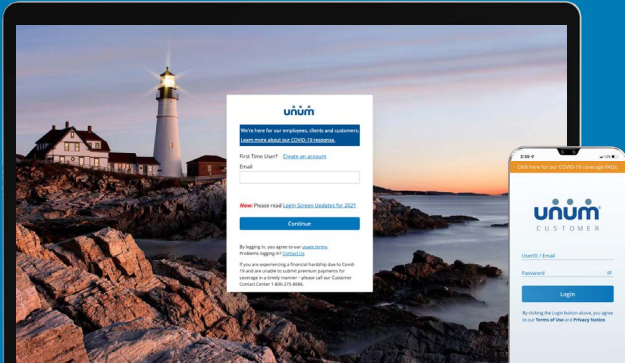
unum

We're here for our employees, clients and customers. Learn more about our COVID-19 response.

First Time User? Create an account

Email

New: Please read Login Screen Updates for 2021

Continue

By logging in, you agree to our usage terms.
Problems logging in? Contact Us

If you are experiencing a financial hardship due to Covid-19 and are unable to submit premium payments for coverage in a timely manner - please call our Customer Contact Center 1-800-275-8686.

2:30

Click here for our COVID-19 coverage FAQs

unum
CUSTOMER

UserID / Email

Password

Login

By clicking the Login button above, you agree to our Terms of Use and Privacy Notice.